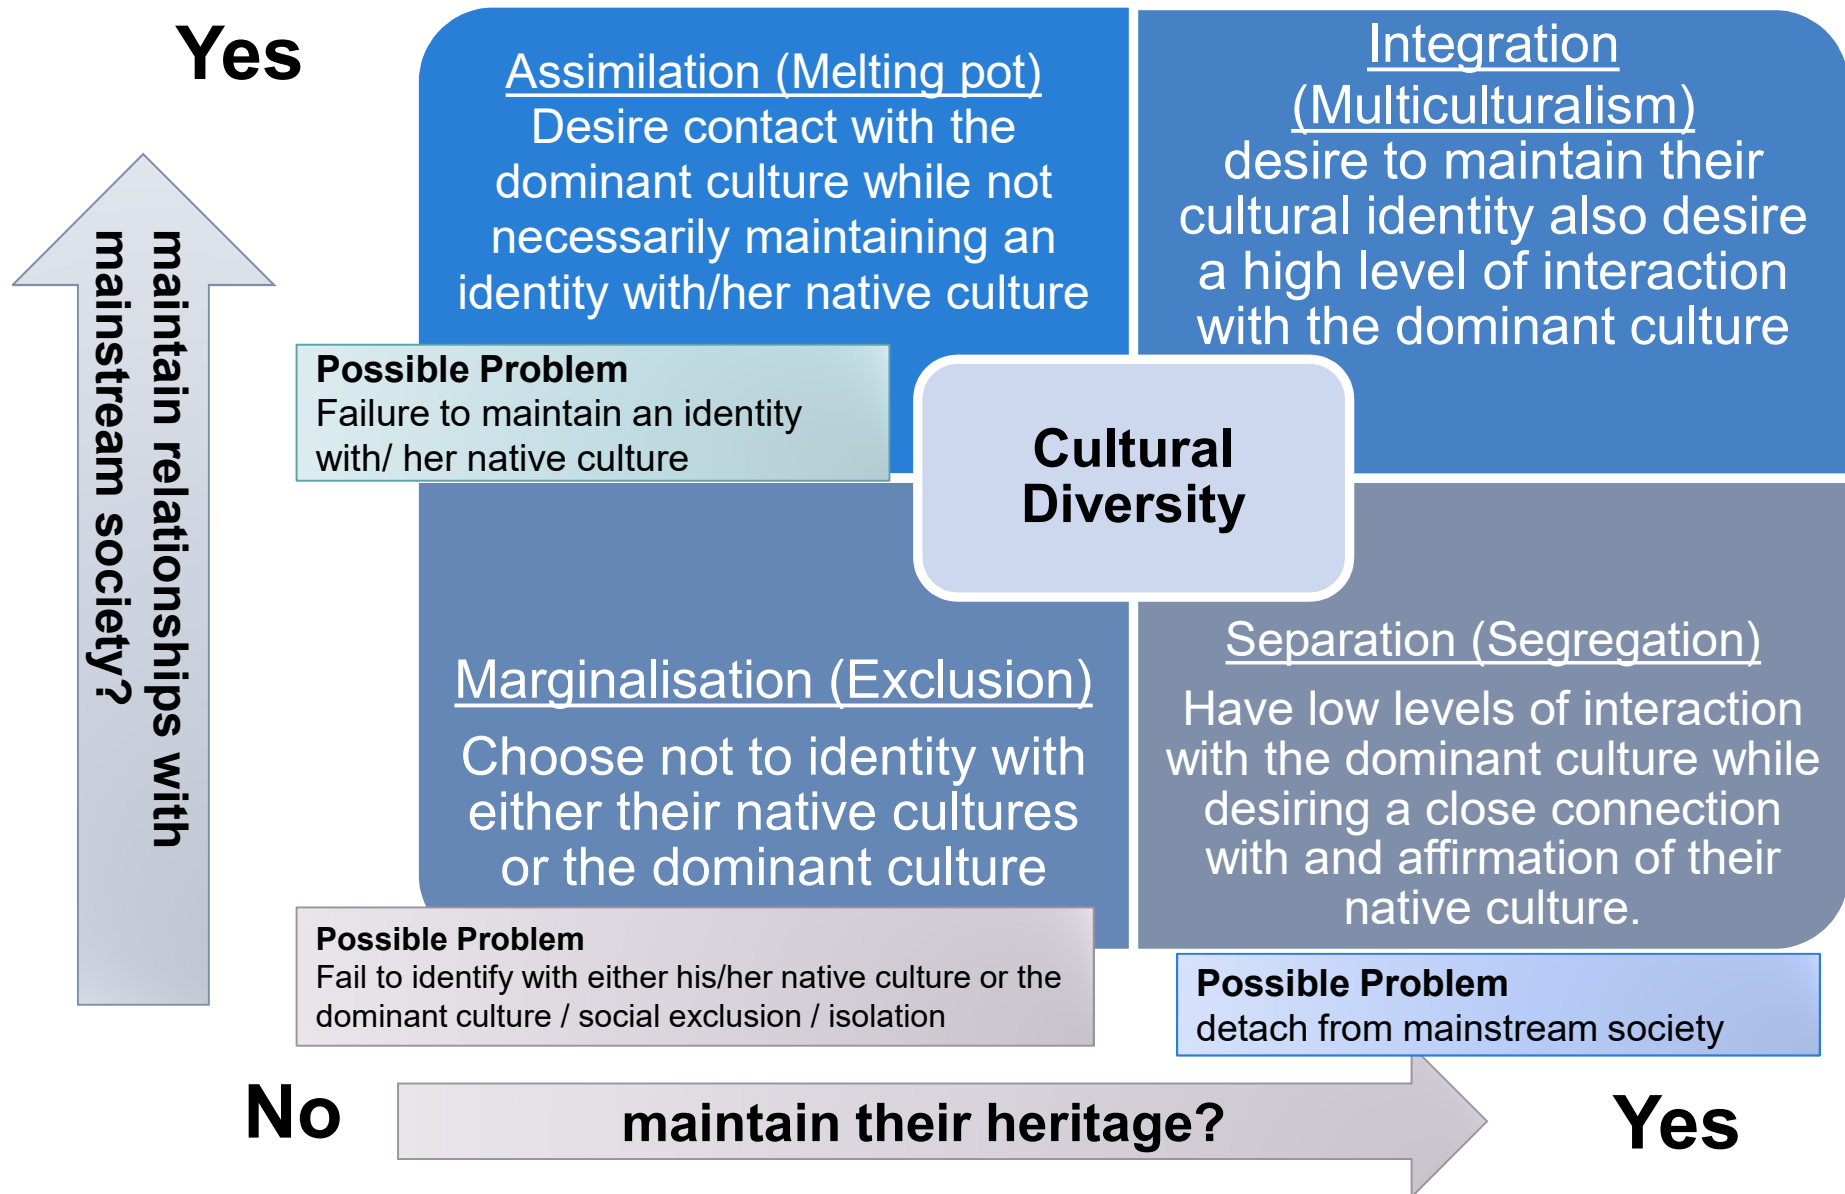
Yes

maintain relationships with mainstream society?

Assimilation (Melting pot)
Desire contact with the dominant culture while not necessarily maintaining an identity with/her native culture

Integration (Multiculturalism)
desire to maintain their cultural identity also desire a high level of interaction with the dominant culture

Possible Problem
Failure to maintain an identity with/ her native culture

Cultural Diversity

Marginalisation (Exclusion)
Choose not to identity with either their native cultures or the dominant culture

Separation (Segregation)
Have low levels of interaction with the dominant culture while desiring a close connection with and affirmation of their native culture.

Possible Problem
Fail to identify with either his/her native culture or the dominant culture / social exclusion / isolation

Possible Problem
detach from mainstream society

No

maintain their heritage?

Yes